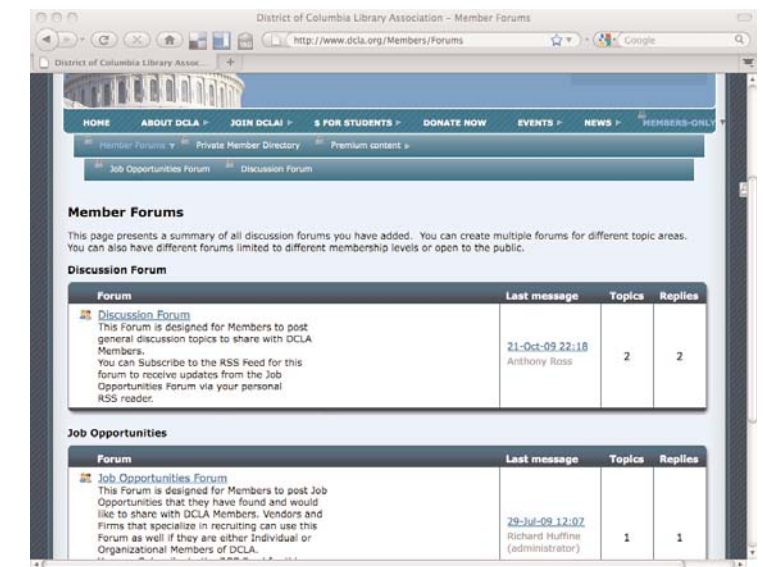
District of Columbia Library Association – Member Forums

http://www.dcla.org/Members/Forums

Google

District of Columbia Library Assoc...

HOME ABOUT DCLA ▸ JOIN DCLA! ▸ $ FOR STUDENTS ▸ DONATE NOW EVENTS ▸ NEWS ▸ MEMBERS-ONLY

Member Forums ▾ Private Member Directory Premium content ▸

Job Opportunities Forum Discussion Forum

Member Forums

This page presents a summary of all discussion forums you have added. You can create multiple forums for different topic areas. You can also have different forums limited to different membership levels or open to the public.

Discussion Forum

| Forum | Last message | Topics | Replies |
|---|---|---|---|
| Discussion Forum This Forum is designed for Members to post general discussion topics to share with DCLA Members. You can Subscribe to the RSS Feed for this forum to receive updates from the Job Opportunities Forum via your personal RSS reader. | 21-Oct-09 22:18 Anthony Ross | 2 | 2 |

Job Opportunities

| Forum | Last message | Topics | Replies |
|---|---|---|---|
| Job Opportunities Forum This Forum is designed for Members to post Job Opportunities that they have found and would like to share with DCLA Members. Vendors and Firms that specialize in recruiting can use this Forum as well if they are either Individual or Organizational Members of DCLA. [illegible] | 29-Jul-09 12:07 Richard Huffine (administrator) | 1 | 1 |